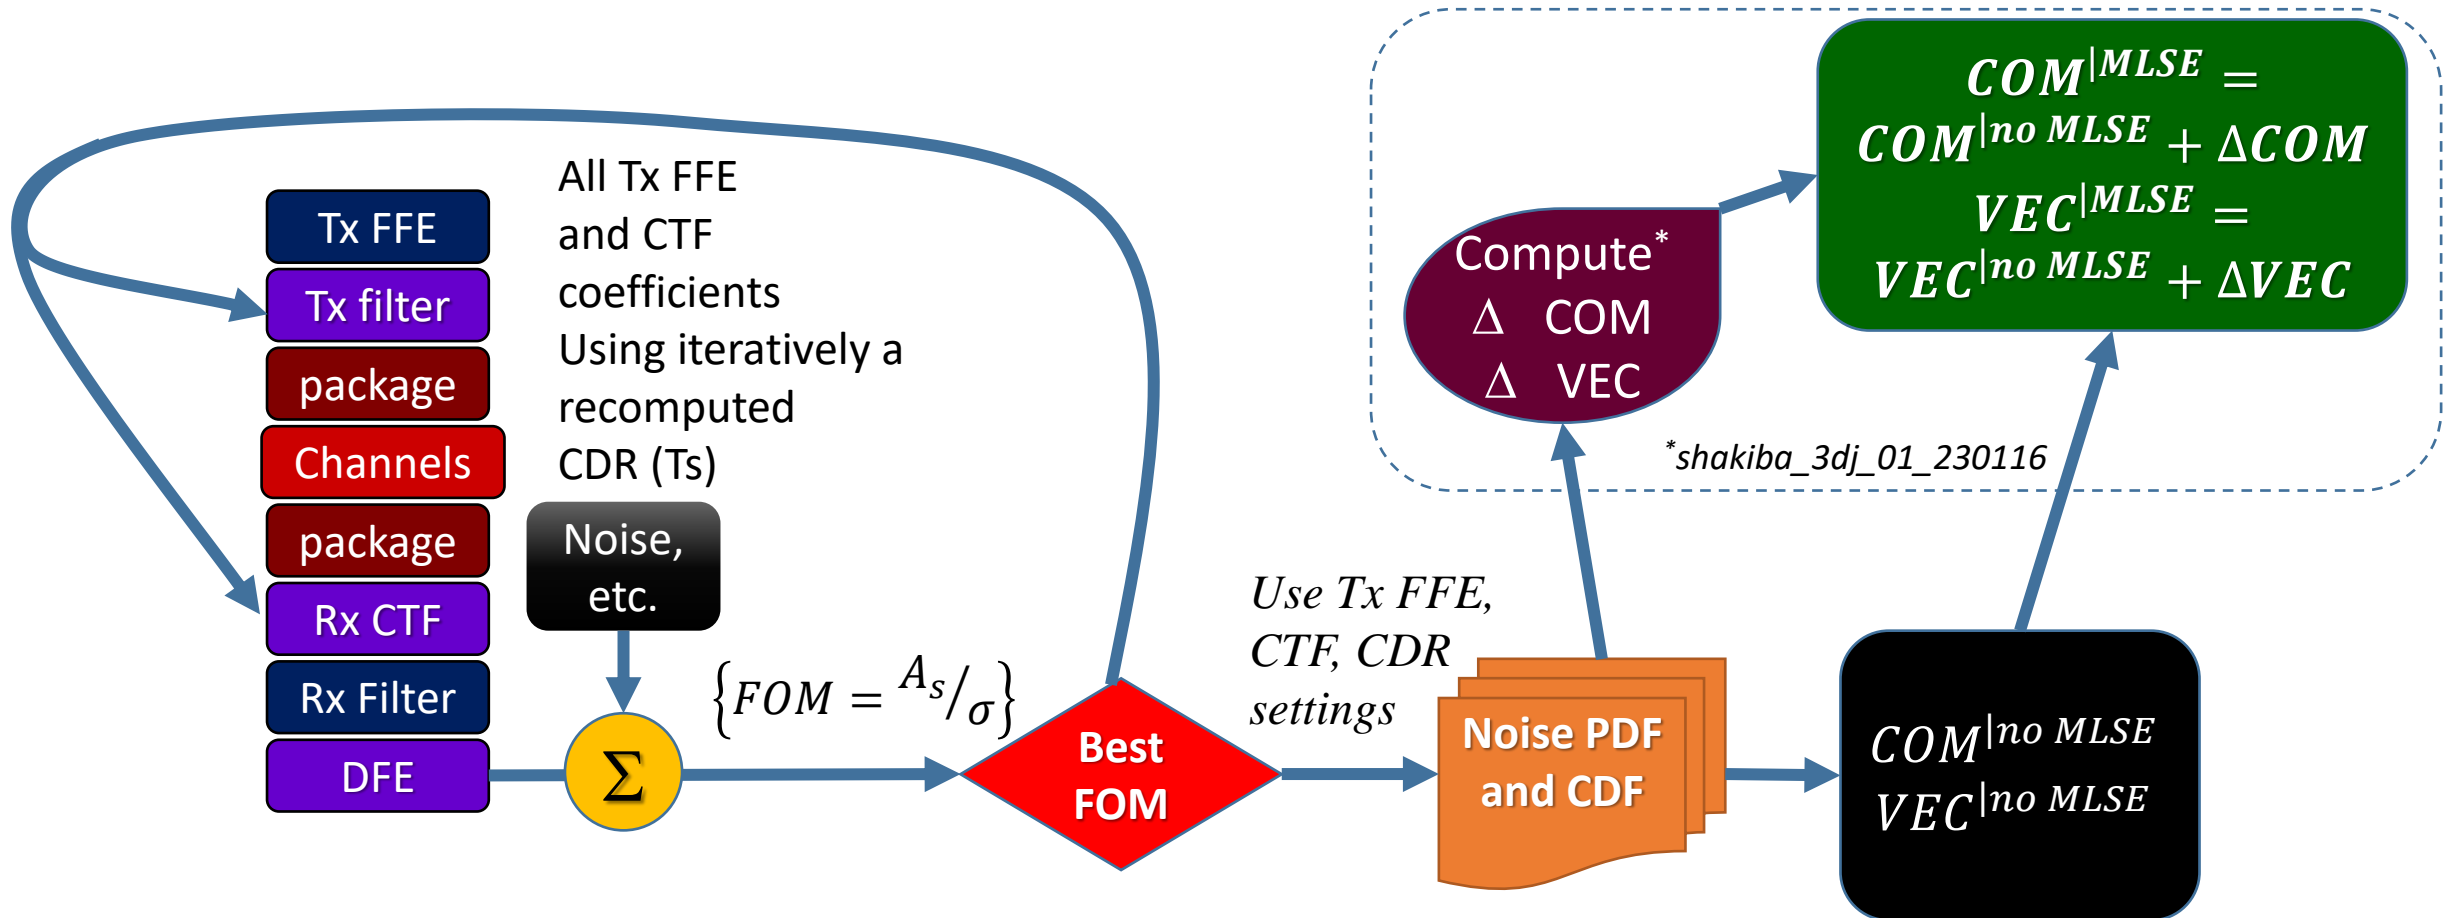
Tx FFE

Tx filter

package

Channels

package

Rx CTF

Rx Filter

DFE

All Tx FFE and CTF coefficients Using iteratively a recomputed CDR (Ts)

Noise, etc.

$\Sigma$

$\left\{FOM = {}^{A_s}/_{\sigma}\right\}$

Best FOM

Use Tx FFE, CTF, CDR settings

Noise PDF and CDF

$COM^{|no\ MLSE}$
$VEC^{|no\ MLSE}$

Compute$^*$
$\Delta$ COM
$\Delta$ VEC

$^*$shakiba_3dj_01_230116

$COM^{|MLSE} = COM^{|no\ MLSE} + \Delta COM$
$VEC^{|MLSE} = VEC^{|no\ MLSE} + \Delta VEC$